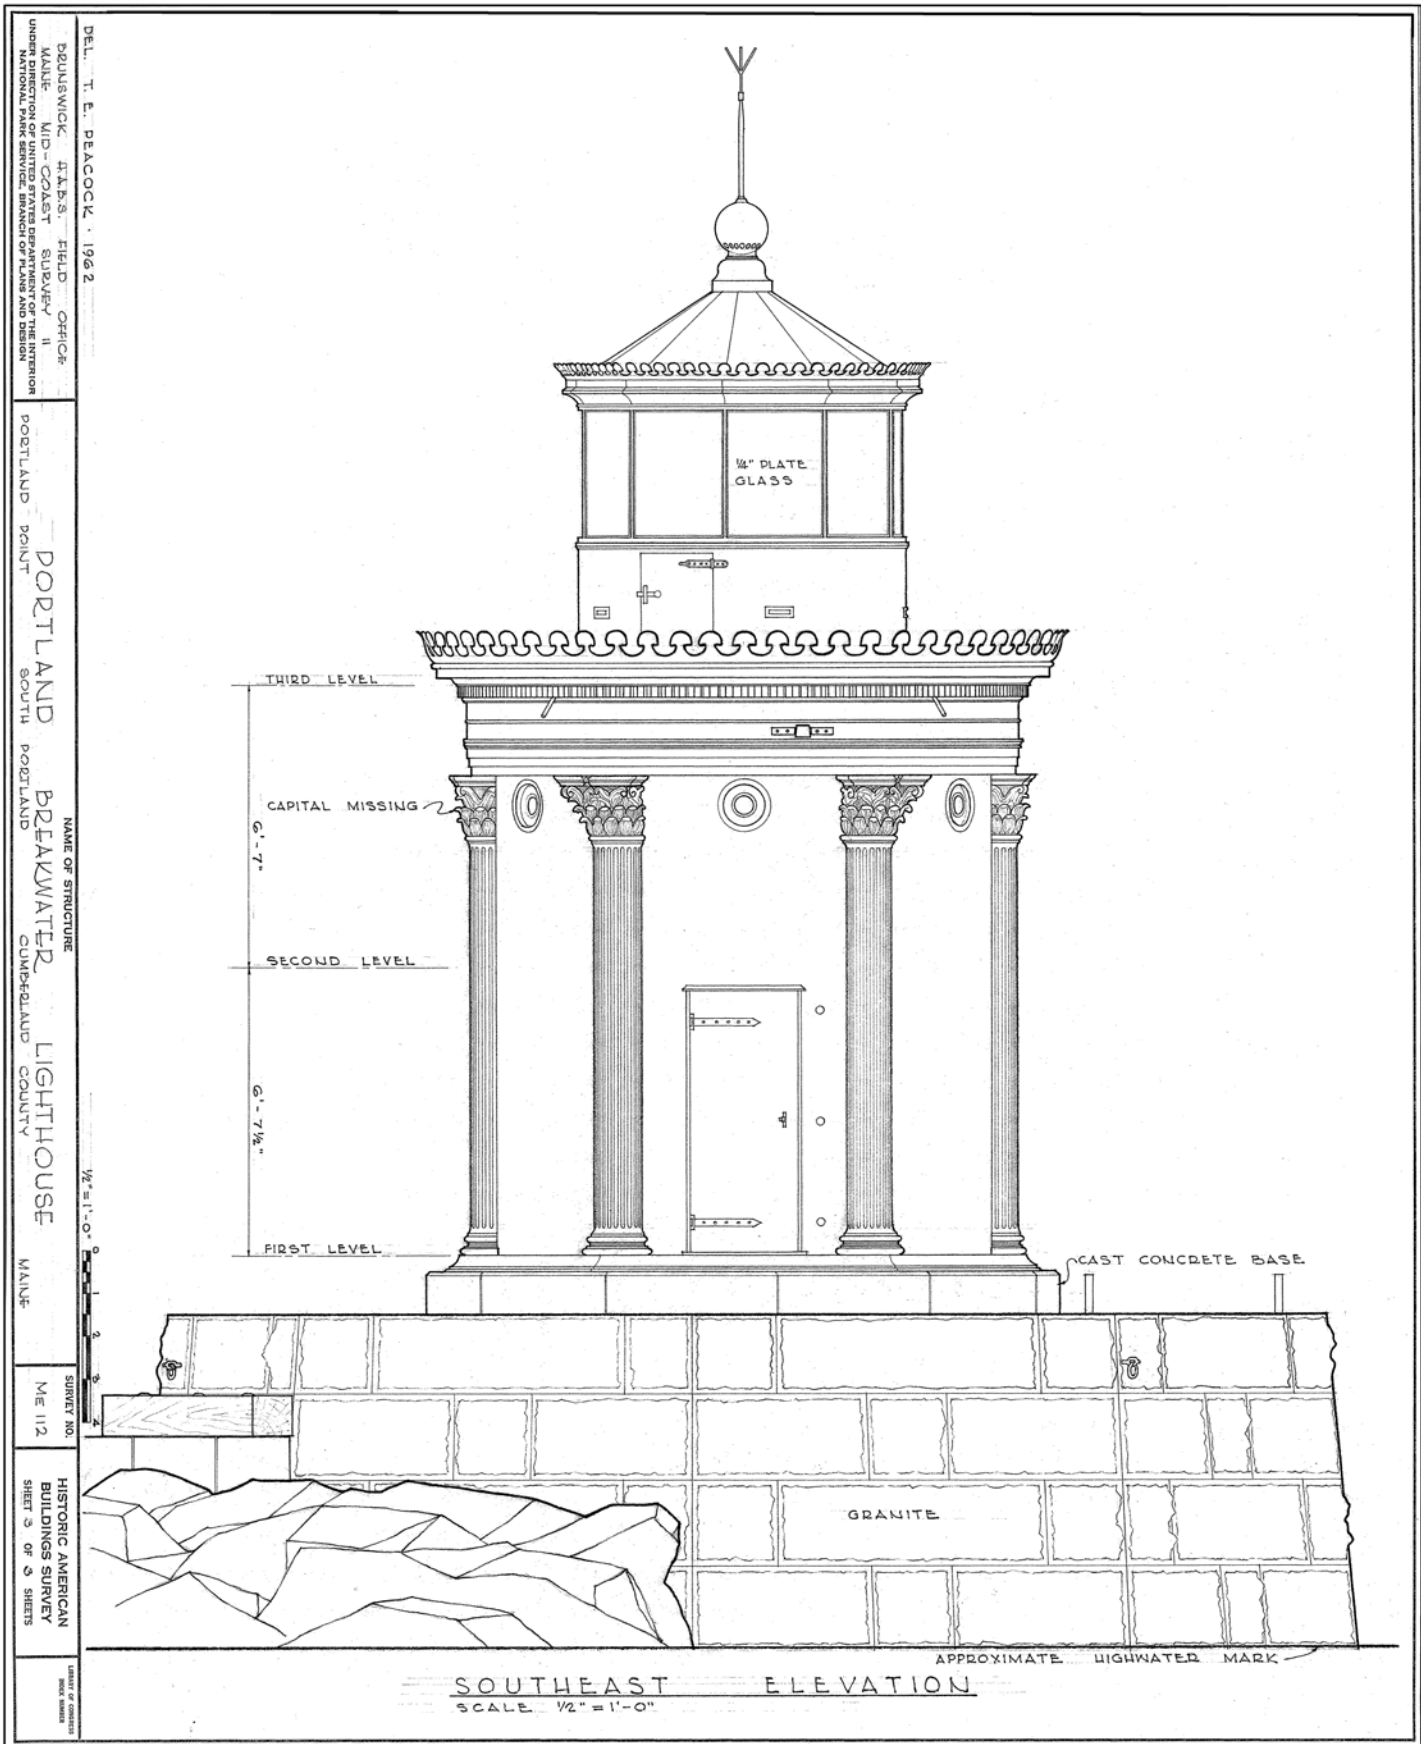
¼" PLATE GLASS

THIRD LEVEL

CAPITAL MISSING

6'-7"

SECOND LEVEL

6'-7½"

FIRST LEVEL

CAST CONCRETE BASE

GRANITE

APPROXIMATE HIGHWATER MARK

SOUTHEAST ELEVATION
SCALE ½" = 1'-0"

DEL. T. E. PEACOCK · 1962
BRUNSWICK H.A.B.S. FIELD OFFICE
MAINE MID-COAST SURVEY II
UNDER DIRECTION OF UNITED STATES DEPARTMENT OF THE INTERIOR
NATIONAL PARK SERVICE, BRANCH OF PLANS AND DESIGN

NAME OF STRUCTURE
PORTLAND BREAKWATER LIGHTHOUSE
PORTLAND POINT SOUTH PORTLAND CUMBERLAND COUNTY MAINE

½" = 1'-0"
0 1 2 3 4

SURVEY NO.
ME 112

HISTORIC AMERICAN BUILDINGS SURVEY
SHEET 3 OF 3 SHEETS

LIBRARY OF CONGRESS INDEX NUMBER